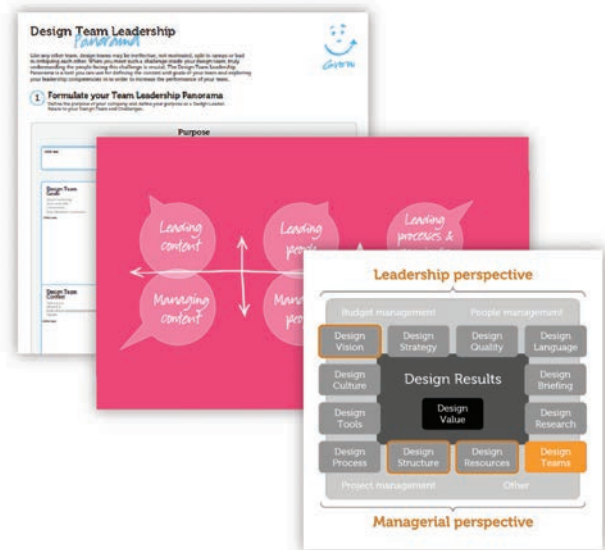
Design Team Leadership
Panorama

Gwm

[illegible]

1 Formulate your Team Leadership Panorama

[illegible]

Purpose

Design Team Goals

Design Team Context

Leading content

Leading people

Leading processes &

Managing content

Mana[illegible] peo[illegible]

Leadership perspective

Budget management

People management

Design Vision

Design Strategy

Design Quality

Design Language

Design Culture

Design Results

Design Briefing

Design Tools

Design Value

Design Research

Design Process

Design Structure

Design Resources

Design Teams

Project management

Other

Managerial perspective